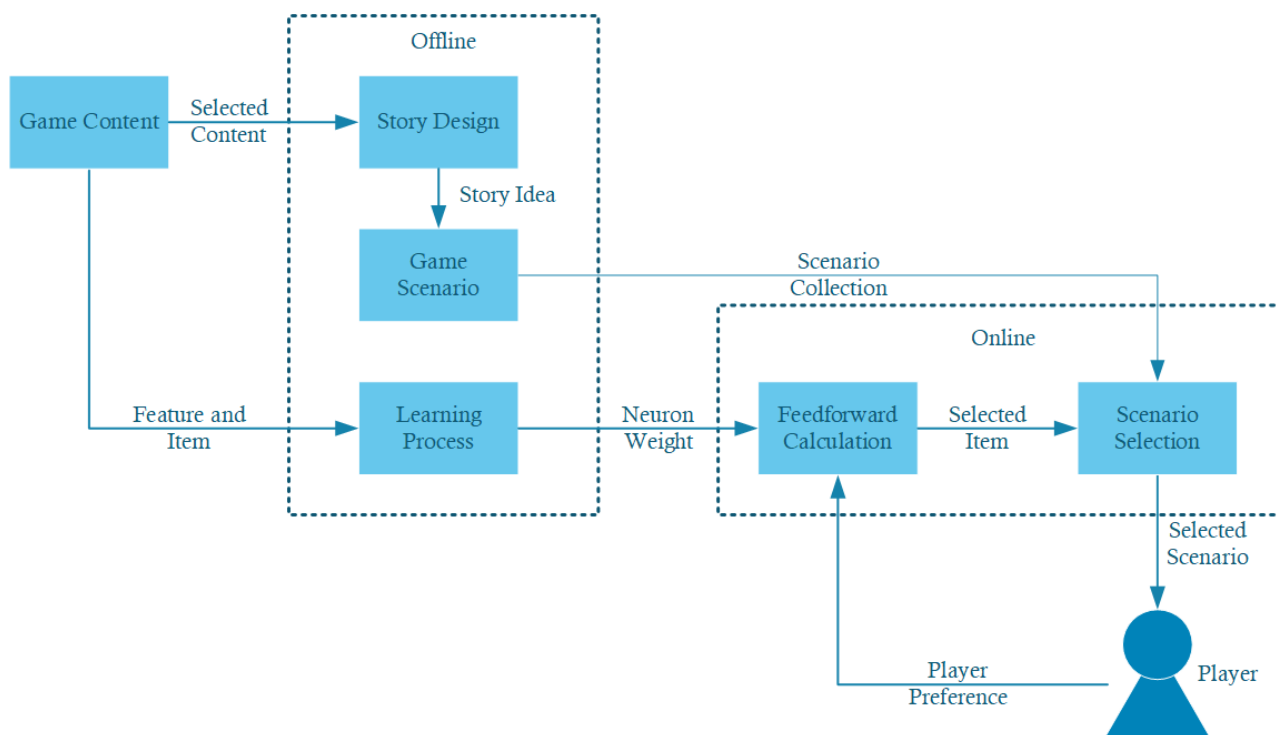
Offline

Game Content

Selected Content

Story Design

Story Idea

Game Scenario

Scenario Collection

Online

Feature and Item

Learning Process

Neuron Weight

Feedforward Calculation

Selected Item

Scenario Selection

Selected Scenario

Player Preference

Player